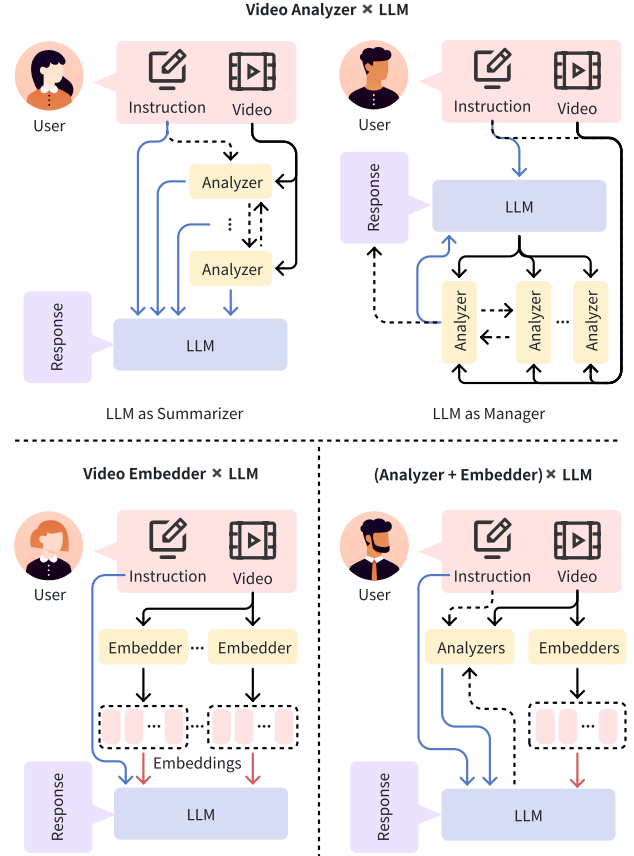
Video Analyzer × LLM

User

Instruction

Video

Analyzer

⋮

Analyzer

Response

LLM

LLM as Summarizer

User

Instruction

Video

Response

LLM

Analyzer

Analyzer

...

Analyzer

LLM as Manager

Video Embedder × LLM

User

Instruction

Video

Embedder

...

Embedder

...

...

Embeddings

Response

LLM

(Analyzer + Embedder) × LLM

User

Instruction

Video

Analyzers

Embedders

...

Response

LLM